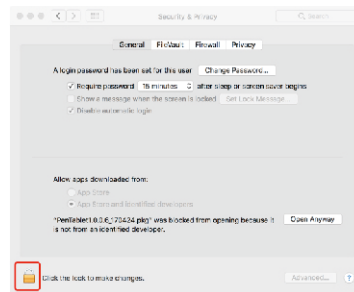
Security & Privacy

Search

General FileVault Firewall Privacy

A login password has been set for this user Change Password...

Require password 15 minutes after sleep or screen saver begins

Show a message when the screen is locked Set Lock Message...

Disable automatic login

Allow apps downloaded from:

App Store

App Store and identified developers

"PenTablet1.0.3.6_170424.pkg" was blocked from opening because it is not from an identified developer.

Open Anyway

Click the lock to make changes.

Advanced...

?